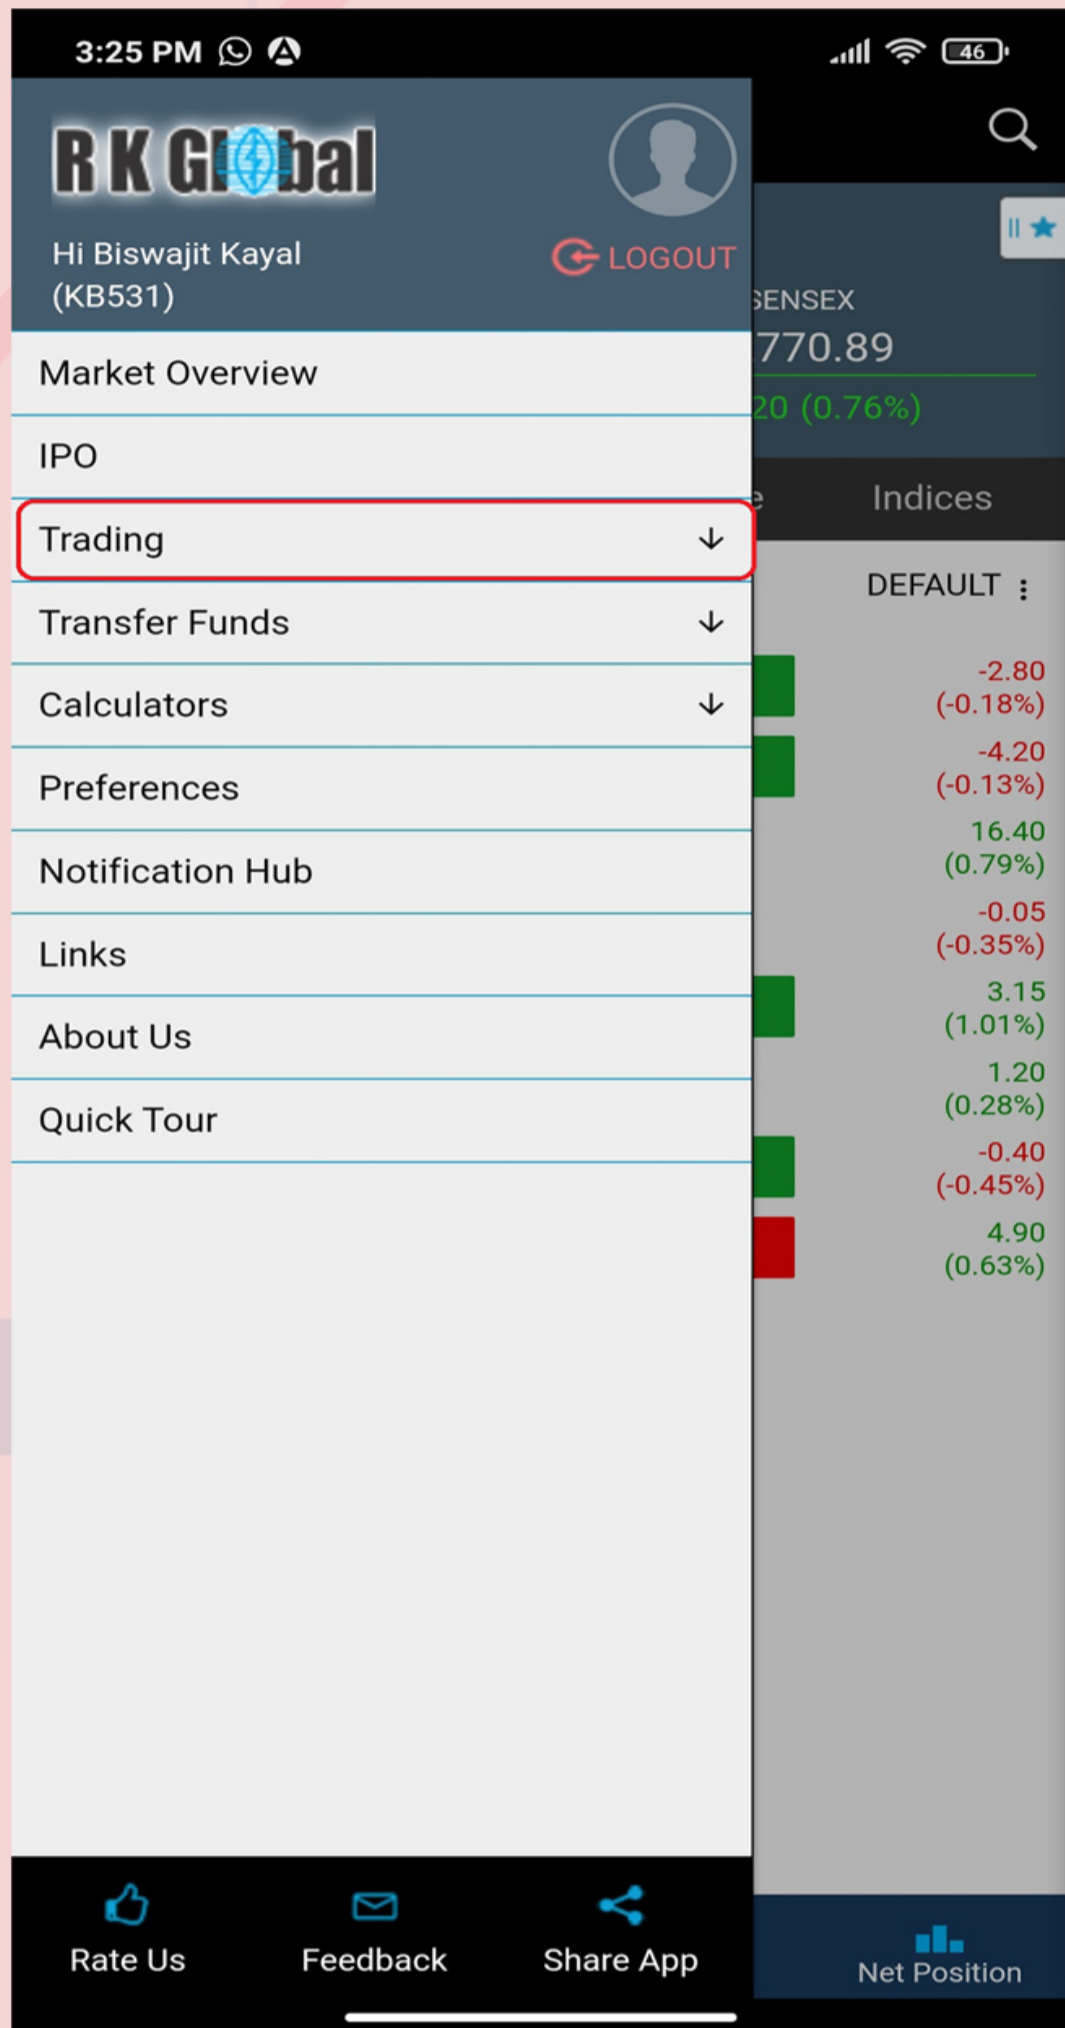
3:25 PM

46

R K Global

Hi Biswajit Kayal (KB531)

LOGOUT

SENSEX
770.89
20 (0.76%)

Indices

DEFAULT

Market Overview

IPO

Trading

Transfer Funds

Calculators

Preferences

Notification Hub

Links

About Us

Quick Tour

-2.80 (-0.18%)
-4.20 (-0.13%)
16.40 (0.79%)
-0.05 (-0.35%)
3.15 (1.01%)
1.20 (0.28%)
-0.40 (-0.45%)
4.90 (0.63%)

Rate Us

Feedback

Share App

Net Position